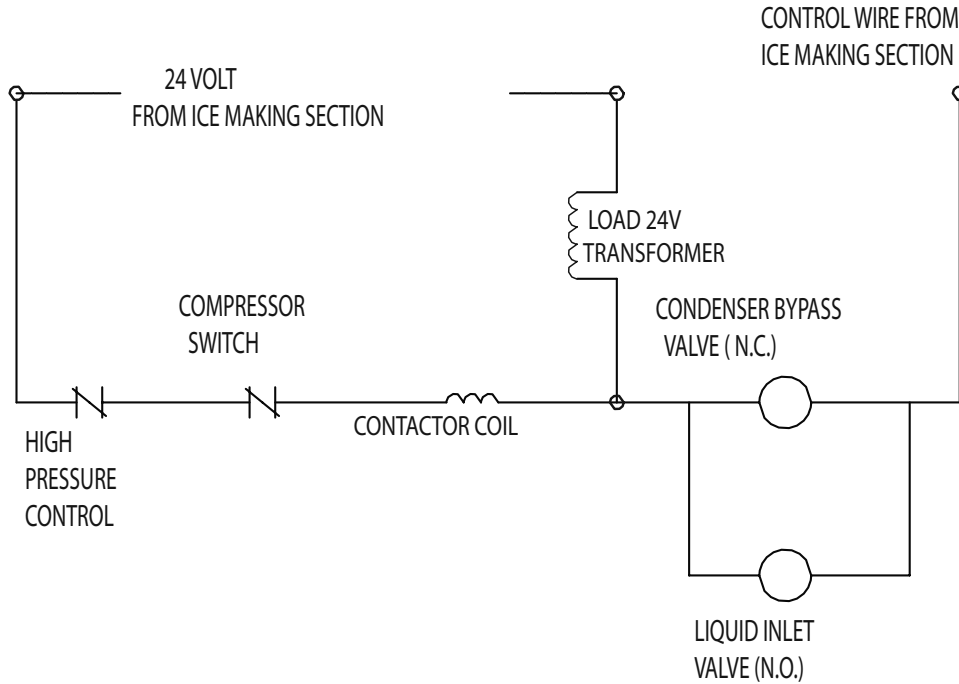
CONTROL WIRE FROM ICE MAKING SECTION

24 VOLT FROM ICE MAKING SECTION

LOAD 24V TRANSFORMER

COMPRESSOR SWITCH

CONDENSER BYPASS VALVE ( N.C.)

CONTACTOR COIL

HIGH PRESSURE CONTROL

LIQUID INLET VALVE (N.O.)